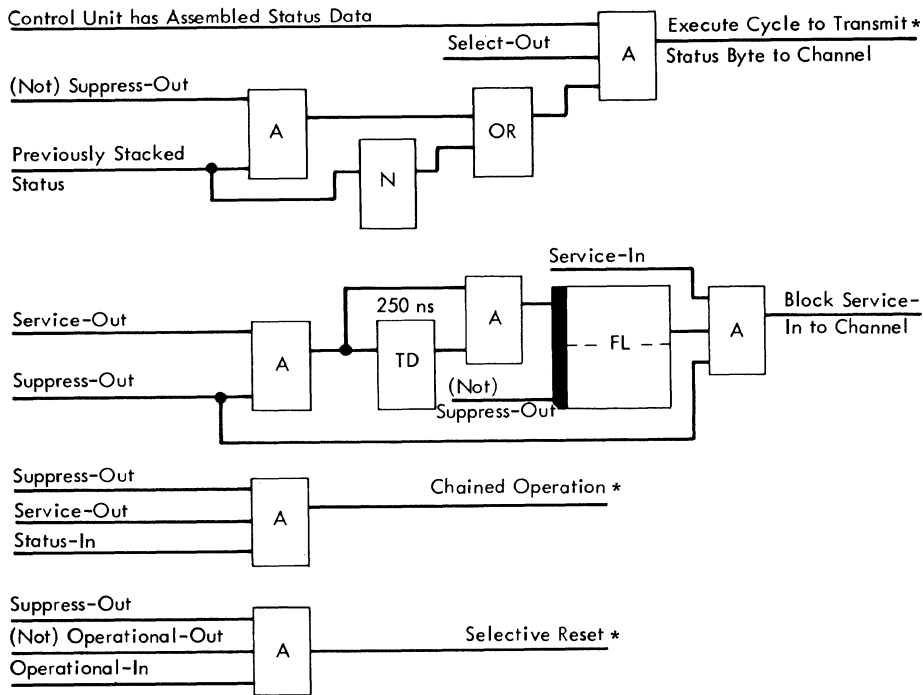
Control Unit has Assembled Status Data

Select-Out

A

Execute Cycle to Transmit *
Status Byte to Channel

(Not) Suppress-Out

A

OR

Previously Stacked Status

N

Service-In

250 ns

A

Service-Out

A

TD

FL

A

Block Service-In to Channel

Suppress-Out

(Not) Suppress-Out

Suppress-Out

Service-Out

Status-In

A

Chained Operation *

Suppress-Out

(Not) Operational-Out

Operational-In

A

Selective Reset *